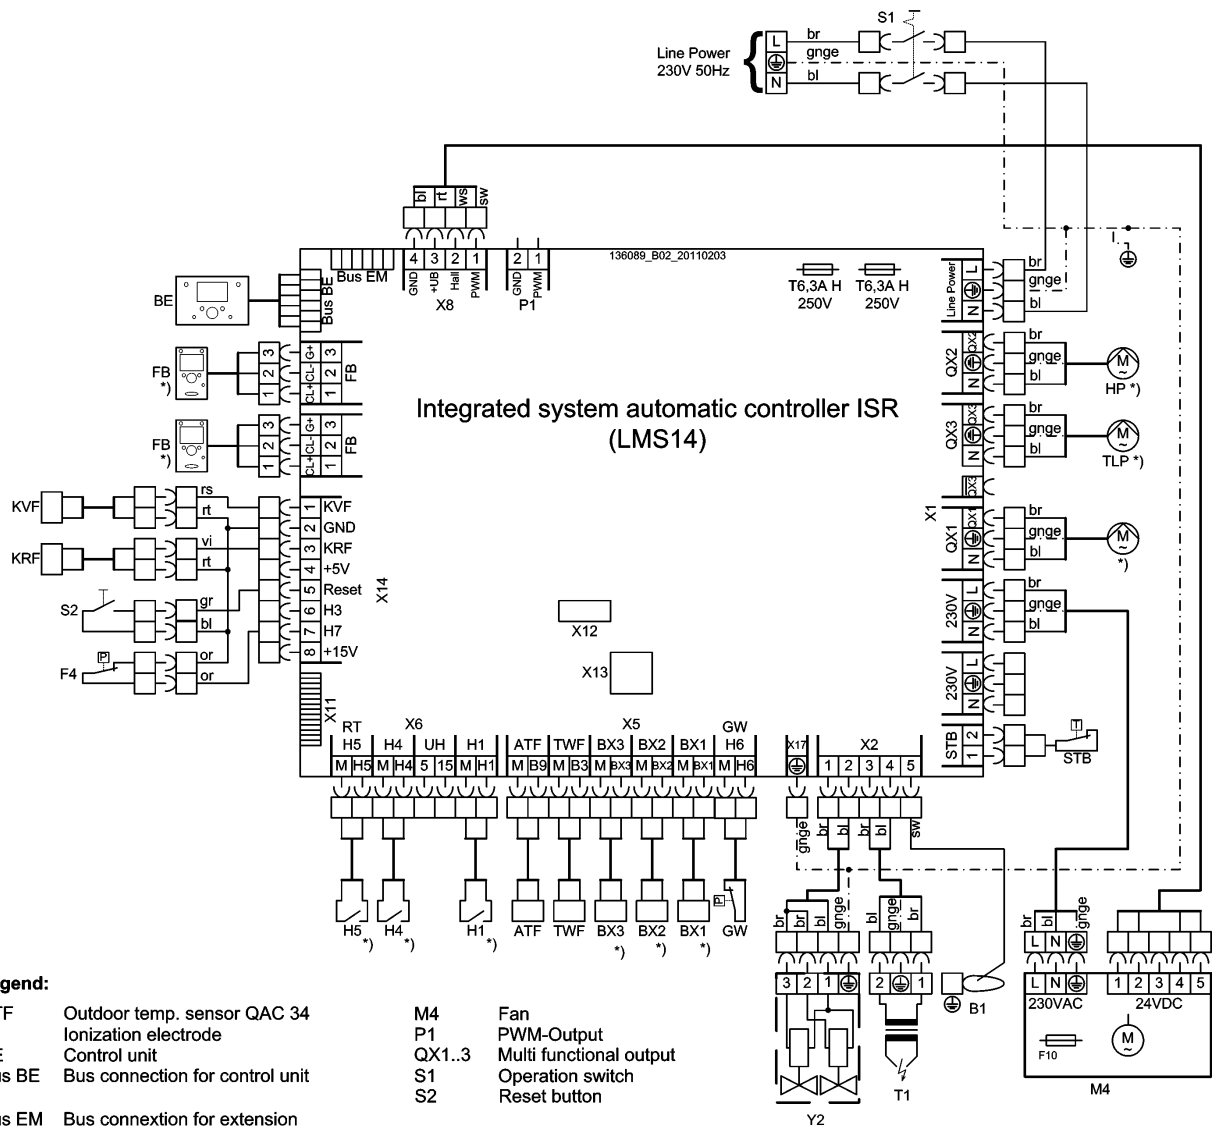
S1
Line Power 230V 50Hz
L N
br gnge bl
bl rt ws sw
4 3 2 1 GND +UB Hall PWM X8
2 1 GND PWM P1
136089_B02_20110203
T6,3A H 250V
T6,3A H 250V
Bus EM
Bus BE
BE
Line Power L N
br gnge bl
QX2 L N
br gnge bl
HP *)
FB *)
3 2 1 CL+ CL- G+ 3 2 1 FB
FB *)
3 2 1 CL+ CL- G+ 3 2 1 FB
Integrated system automatic controller ISR (LMS14)
QX3 L N
br gnge bl
TLP *)
QX3
X1
QX1 L N
br gnge bl
*)
KVF
rs rt
KRF
vi rt
S2
gr bl
F4
or or
1 KVF
2 GND
3 KRF
4 +5V
5 Reset
6 H3
7 H7
8 +15V
X14
X12
X13
230V L N
br gnge bl
230V L N
STB 2 1
STB
X11
RT H5 M H5
X6 H4 M H4
UH 5 15
H1 M H1
ATF M B9
TWF M B3
X5 BX3 M BX3
BX2 M BX2
BX1 M BX1
GW H6 M H6
X17
X2 1 2 3 4 5
gnge br bl br bl sw
H5 *)
H4 *)
H1 *)
ATF TWF BX3 *) BX2 *) BX1 *) GW
br br bl gnge
3 2 1
bl gnge br
2 1
B1
br bl gnge
L N
L N
230VAC
F10
1 2 3 4 5
24VDC
M4
Y2
T1
Legend:
ATF Outdoor temp. sensor QAC 34
Ionization electrode
BE Control unit
Bus BE Bus connection for control unit
Bus EM Bus connextion for extension
M4 Fan
P1 PWM-Output
QX1..3 Multi functional output
S1 Operation switch
S2 Reset button